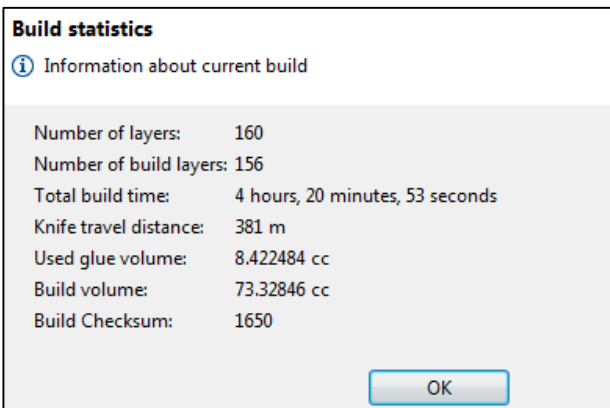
Build statistics

Information about current build

| | |
|---|---|
| Number of layers: | 160 |
| Number of build layers: | 156 |
| Total build time: | 4 hours, 20 minutes, 53 seconds |
| Knife travel distance: | 381 m |
| Used glue volume: | 8.422484 cc |
| Build volume: | 73.32846 cc |
| Build Checksum: | 1650 |

OK